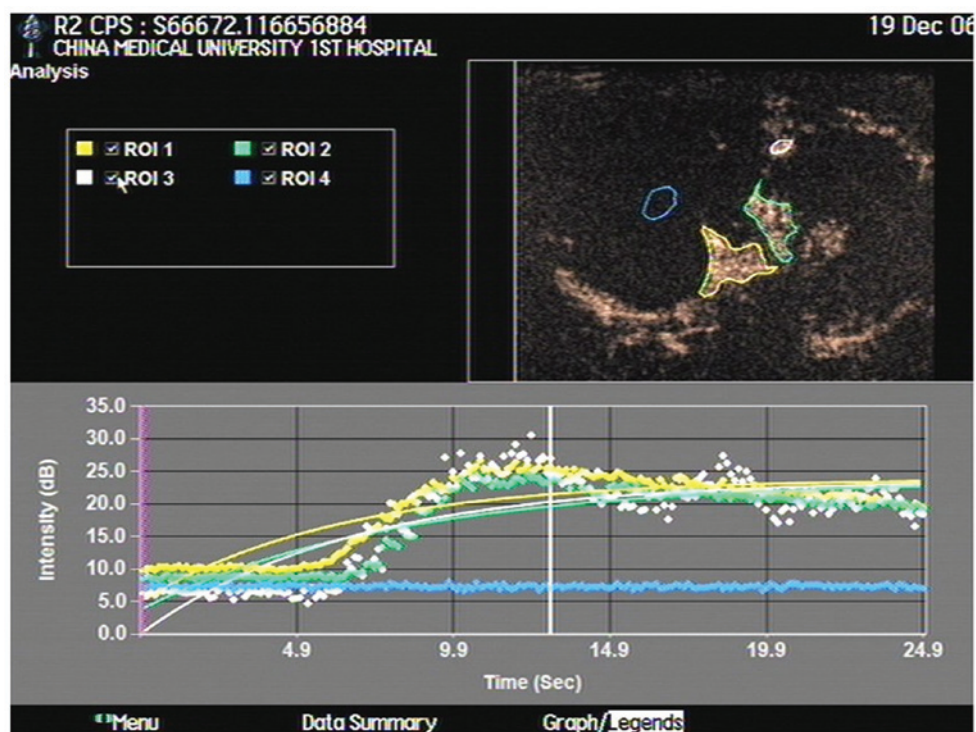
R2 CPS : S66672.116656884
CHINA MEDICAL UNIVERSITY 1ST HOSPITAL
19 Dec 06
Analysis

☑ ROI 1
☑ ROI 2
☑ ROI 3
☑ ROI 4

35.0
30.0
25.0
20.0
15.0
10.0
5.0
0.0
Intensity (dB)
4.9
9.9
14.9
19.9
24.9
Time (Sec)

Menu
Data Summary
Graph/Legends